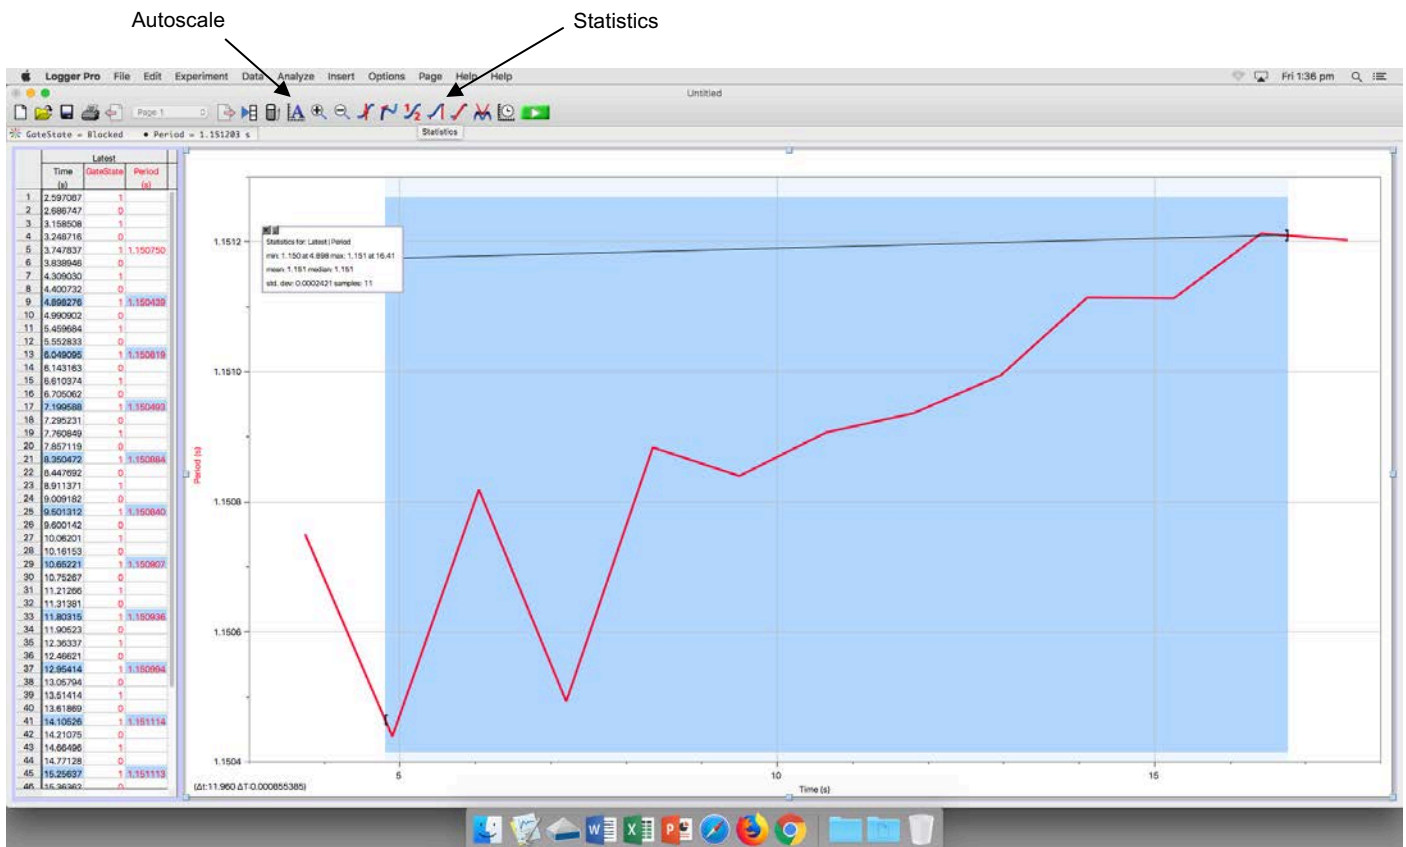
Autoscale

Statistics

Logger Pro File Edit Experiment Data Analyze Insert Options Page Help Help

Fri 1:36 pm

Untitled

Page 1

Statistics

GateState = Blocked • Period = 1.151203 s

| | Latest | | |
|---|---|---|---|
| | Time (s) | GateState | Period (s) |
| 1 | 2.597067 | 1 | |
| 2 | 2.686747 | 0 | |
| 3 | 3.158508 | 1 | |
| 4 | 3.248716 | 0 | |
| 5 | 3.747837 | 1 | 1.150750 |
| 6 | 3.838946 | 0 | |
| 7 | 4.309030 | 1 | |
| 8 | 4.400732 | 0 | |
| 9 | 4.898276 | 1 | 1.150439 |
| 10 | 4.990902 | 0 | |
| 11 | 5.459684 | 1 | |
| 12 | 5.552833 | 0 | |
| 13 | 6.049095 | 1 | 1.150819 |
| 14 | 6.143163 | 0 | |
| 15 | 6.610374 | 1 | |
| 16 | 6.705062 | 0 | |
| 17 | 7.199588 | 1 | 1.150493 |
| 18 | 7.295231 | 0 | |
| 19 | 7.760849 | 1 | |
| 20 | 7.857119 | 0 | |
| 21 | 8.350472 | 1 | 1.150884 |
| 22 | 8.447692 | 0 | |
| 23 | 8.911371 | 1 | |
| 24 | 9.009182 | 0 | |
| 25 | 9.501312 | 1 | 1.150840 |
| 26 | 9.600142 | 0 | |
| 27 | 10.06201 | 1 | |
| 28 | 10.16153 | 0 | |
| 29 | 10.65221 | 1 | 1.150907 |
| 30 | 10.75267 | 0 | |
| 31 | 11.21266 | 1 | |
| 32 | 11.31381 | 0 | |
| 33 | 11.80315 | 1 | 1.150936 |
| 34 | 11.90523 | 0 | |
| 35 | 12.36337 | 1 | |
| 36 | 12.46621 | 0 | |
| 37 | 12.95414 | 1 | 1.150994 |
| 38 | 13.05794 | 0 | |
| 39 | 13.51414 | 1 | |
| 40 | 13.61869 | 0 | |
| 41 | 14.10526 | 1 | 1.151114 |
| 42 | 14.21075 | 0 | |
| 43 | 14.66496 | 1 | |
| 44 | 14.77128 | 0 | |
| 45 | 15.25637 | 1 | 1.151113 |
| 46 | 15.36362 | 0 | |

Statistics for: Latest | Period
min: 1.150 at 4.898 max: 1.151 at 16.41
mean: 1.151 median: 1.151
std. dev: 0.0002421 samples: 11

1.1512
1.1510
1.1508
1.1506
1.1504

Period (s)

5
10
15
Time (s)

(Δt:11.960 ΔY:0.000855385)